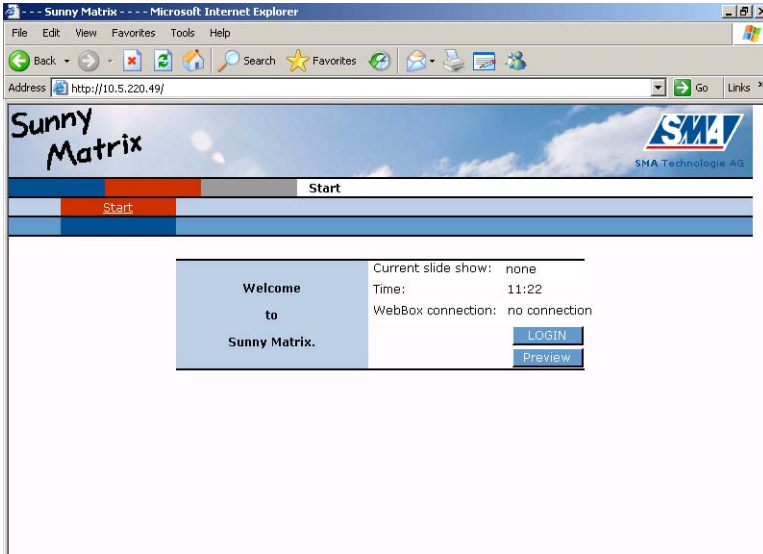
- - - Sunny Matrix - - - - Microsoft Internet Explorer

File Edit View Favorites Tools Help

Back Search Favorites

Address http://10.5.220.49/ Go Links

Sunny Matrix

SMA
SMA Technologie AG

Start

Start

Welcome

to

Sunny Matrix.

| | |
|---|---|
| Current slide show: | none |
| Time: | 11:22 |
| WebBox connection: | no connection |

LOGIN

Preview